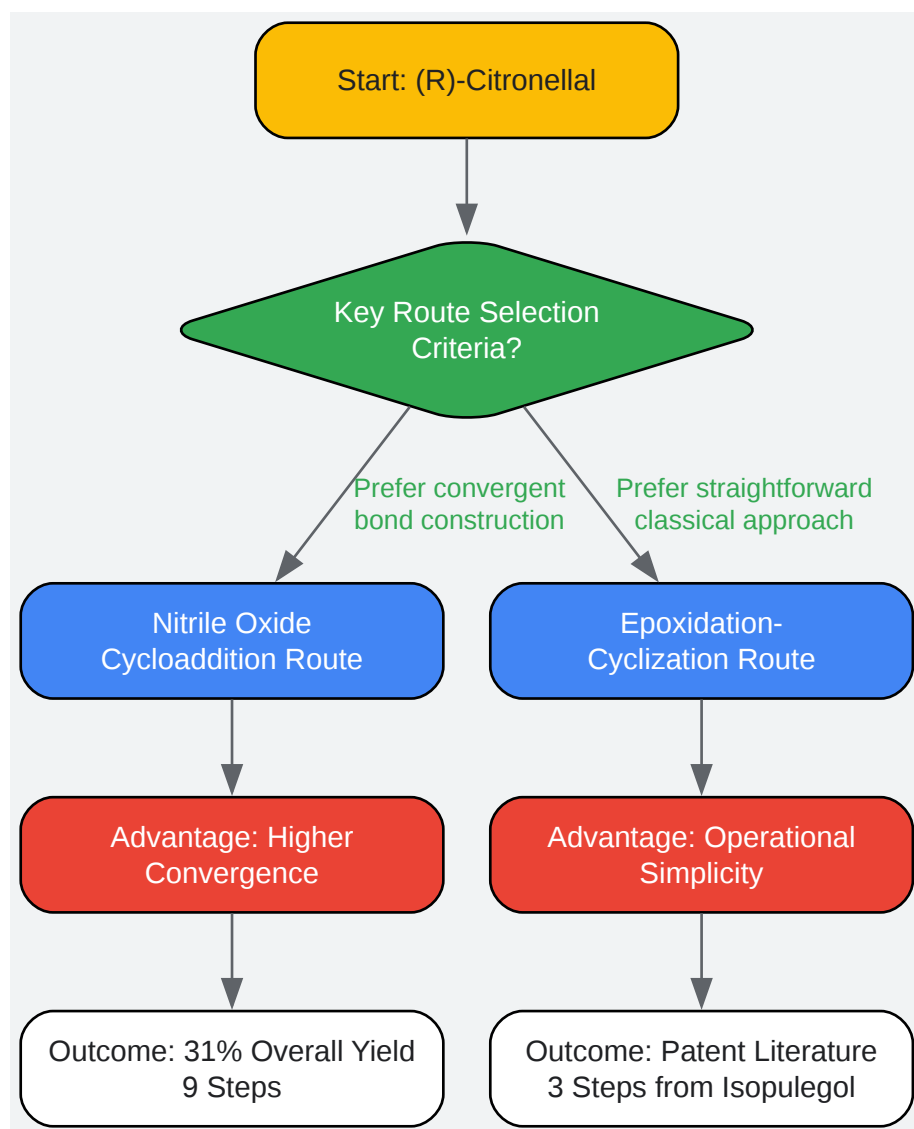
Start: (R)-Citronellal

Key Route Selection Criteria?

Prefer convergent bond construction

Prefer straightforward classical approach

Nitrile Oxide Cycloaddition Route

Epoxidation-Cyclization Route

Advantage: Higher Convergence

Advantage: Operational Simplicity

Outcome: 31% Overall Yield 9 Steps

Outcome: Patent Literature 3 Steps from Isopulegol